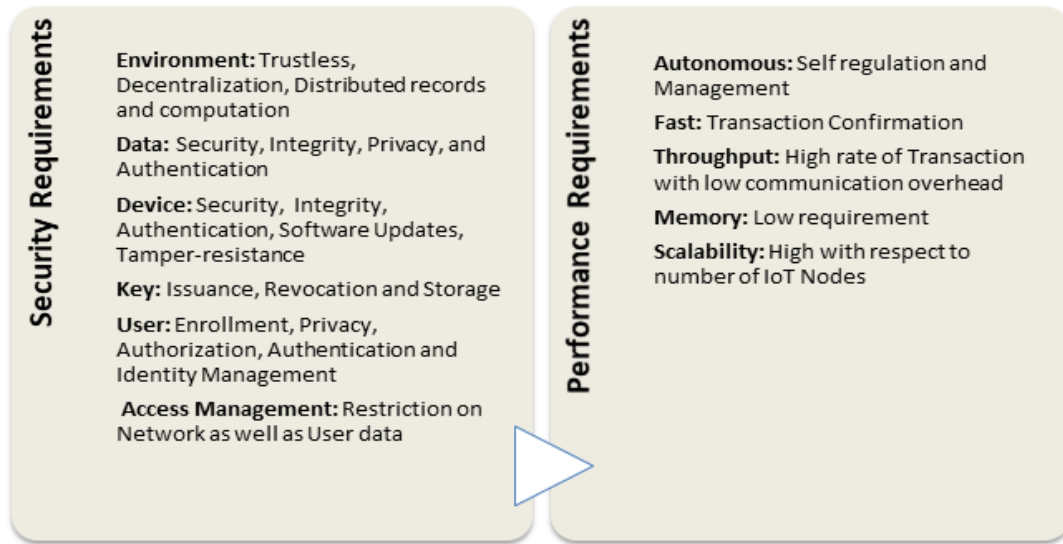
Security Requirements

Environment: Trustless, Decentralization, Distributed records and computation

Data: Security, Integrity, Privacy, and Authentication

Device: Security, Integrity, Authentication, Software Updates, Tamper-resistance

Key: Issuance, Revocation and Storage

User: Enrollment, Privacy, Authorization, Authentication and Identity Management

Access Management: Restriction on Network as well as User data

Performance Requirements

Autonomous: Self regulation and Management

Fast: Transaction Confirmation

Throughput: High rate of Transaction with low communication overhead

Memory: Low requirement

Scalability: High with respect to number of IoT Nodes